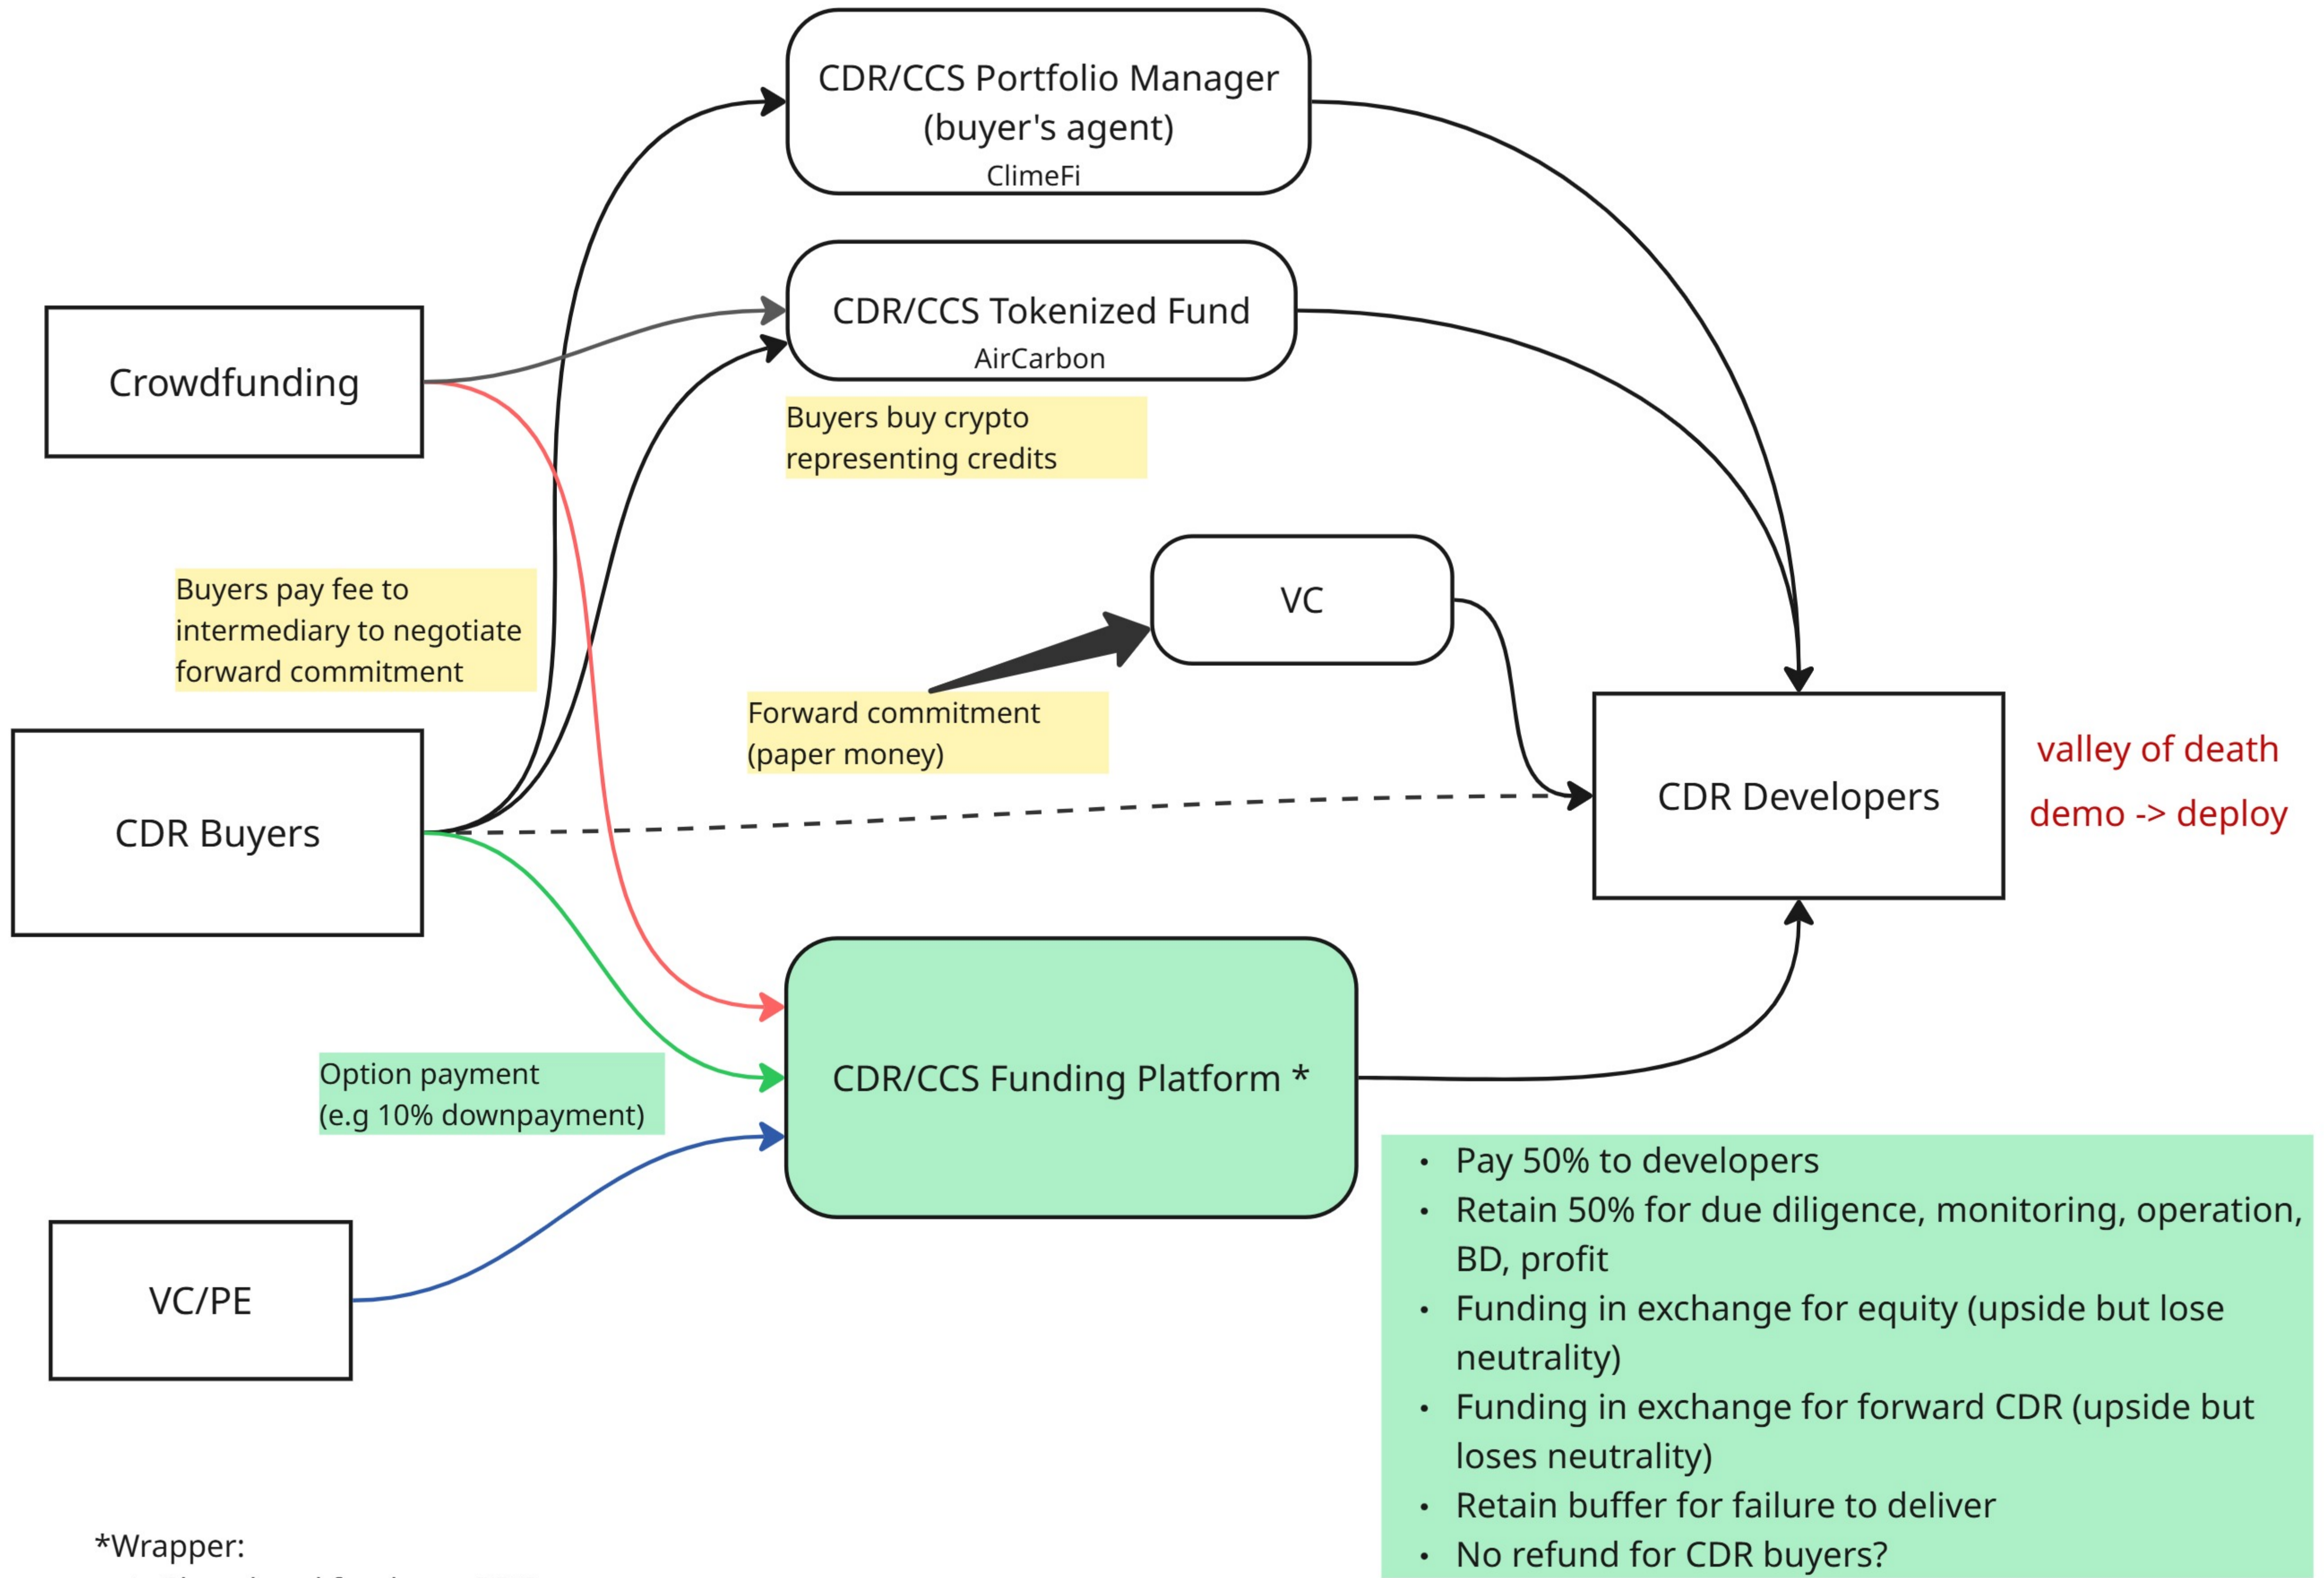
CDR/CCS Portfolio Manager (buyer's agent)
ClimeFi

CDR/CCS Tokenized Fund
AirCarbon

Crowdfunding

Buyers buy crypto representing credits

Buyers pay fee to intermediary to negotiate forward commitment

VC

Forward commitment (paper money)

CDR Buyers

CDR Developers

valley of death
demo -> deploy

CDR/CCS Funding Platform *

Option payment (e.g 10% downpayment)

VC/PE

• Pay 50% to developers
• Retain 50% for due diligence, monitoring, operation, BD, profit
• Funding in exchange for equity (upside but lose neutrality)
• Funding in exchange for forward CDR (upside but loses neutrality)
• Retain buffer for failure to deliver
• No refund for CDR buyers?

*Wrapper:
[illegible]